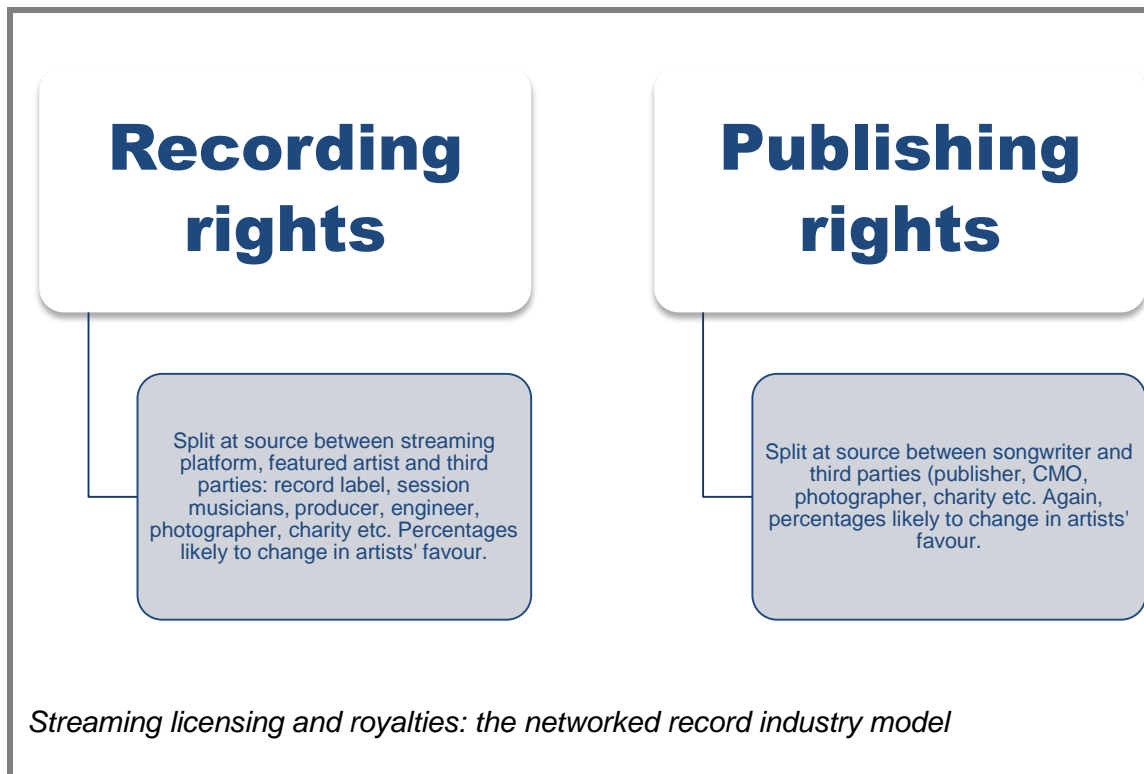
Recording rights

Split at source between streaming platform, featured artist and third parties: record label, session musicians, producer, engineer, photographer, charity etc. Percentages likely to change in artists' favour.

Publishing rights

Split at source between songwriter and third parties (publisher, CMO, photographer, charity etc. Again, percentages likely to change in artists' favour.

Streaming licensing and royalties: the networked record industry model